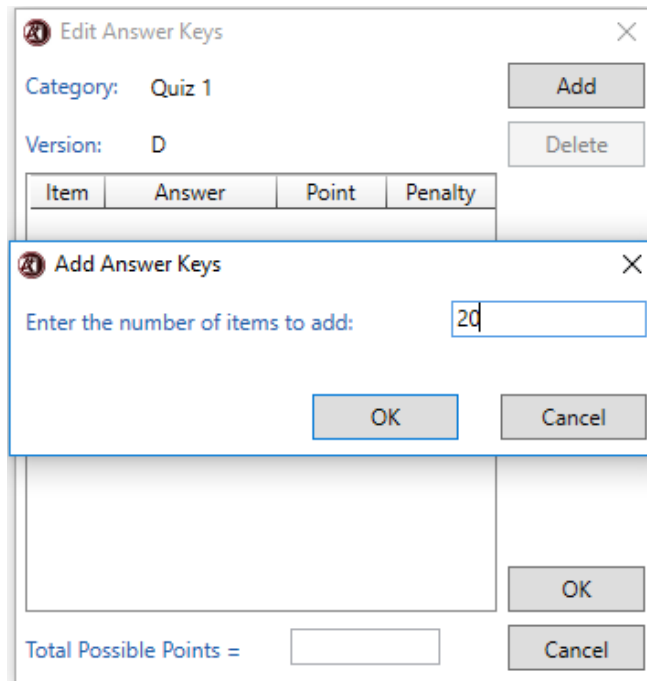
Edit Answer Keys

Category: Quiz 1

Add

Version: D

Delete

| Item | Answer | Point | Penalty |
|---|---|---|---|

Add Answer Keys

Enter the number of items to add: 20

OK

Cancel

OK

Total Possible Points =

Cancel